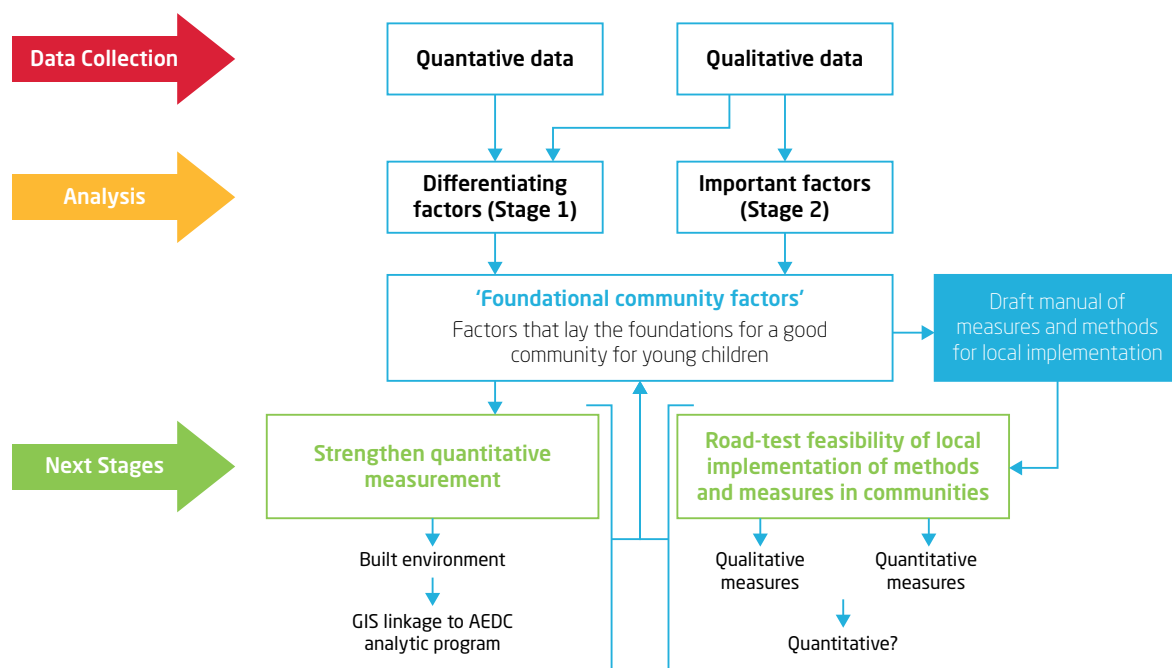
Data Collection

Quantative data

Qualitative data

Analysis

Differentiating factors (Stage 1)

Important factors (Stage 2)

'Foundational community factors'

Factors that lay the foundations for a good community for young children

Draft manual of measures and methods for local implementation

Next Stages

Strengthen quantitative measurement

Road-test feasibility of local implementation of methods and measures in communities

Built environment

GIS linkage to AEDC analytic program

Qualitative measures

Quantitative measures

Quantitative?